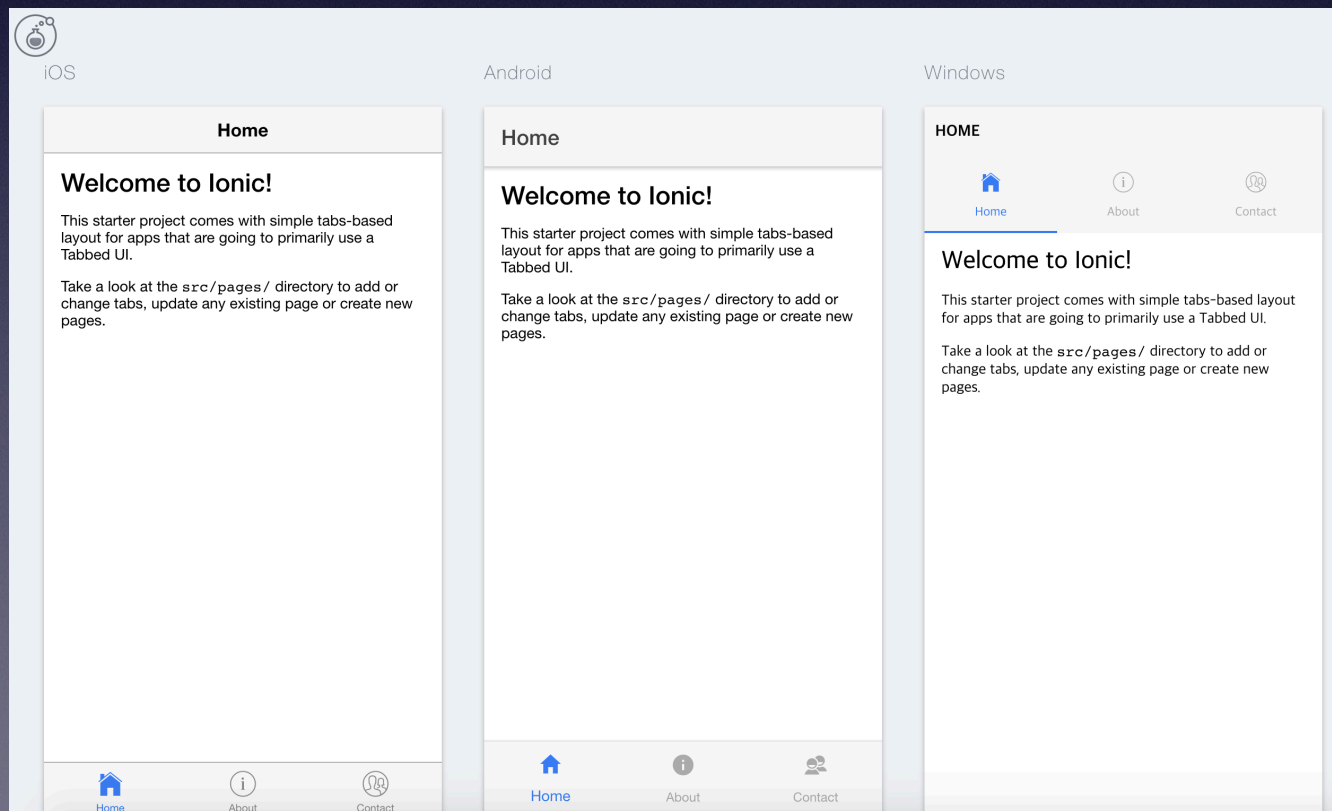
iOS

Home

Welcome to Ionic!

This starter project comes with simple tabs-based layout for apps that are going to primarily use a Tabbed UI.

Take a look at the src/pages/ directory to add or change tabs, update any existing page or create new pages.

Home About Contact

Android

Home

Welcome to Ionic!

This starter project comes with simple tabs-based layout for apps that are going to primarily use a Tabbed UI.

Take a look at the src/pages/ directory to add or change tabs, update any existing page or create new pages.

Home About Contact

Windows

HOME

Home About Contact

Welcome to Ionic!

This starter project comes with simple tabs-based layout for apps that are going to primarily use a Tabbed UI.

Take a look at the src/pages/ directory to add or change tabs, update any existing page or create new pages.